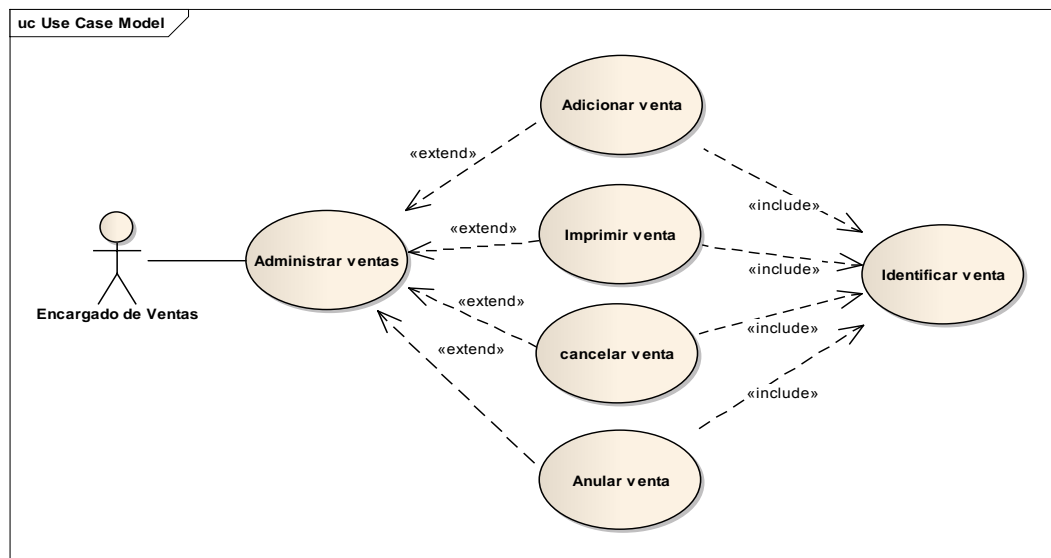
uc Use Case Model

Adicionar venta

«extend»

«include»

«extend»

Imprimir venta

Administrar ventas

«include»

Identificar venta

Encargado de Ventas

«extend»

«include»

cancelar venta

«extend»

«include»

Anular venta